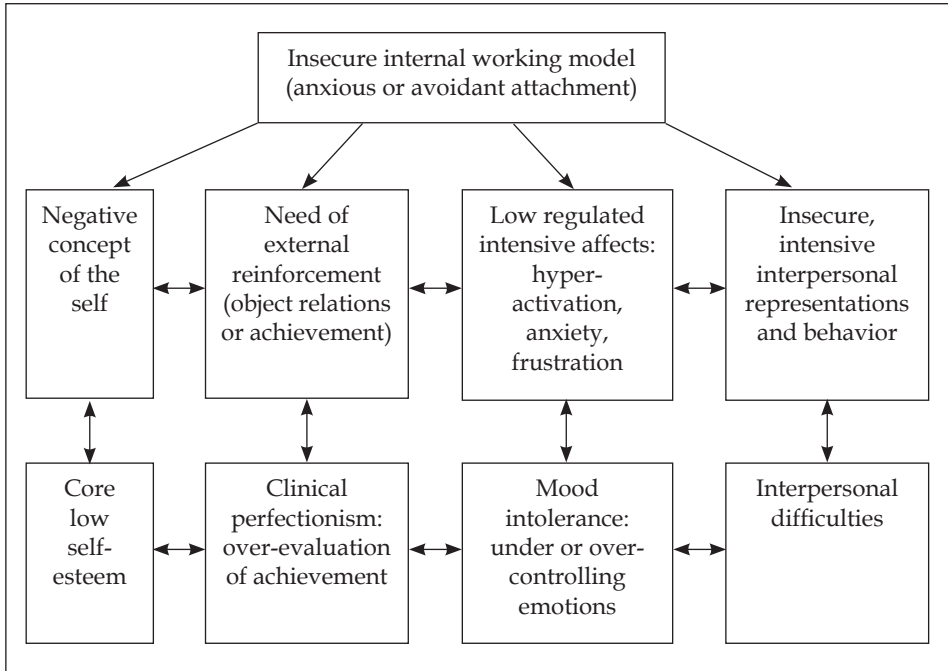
Insecure internal working model (anxious or avoidant attachment)

Negative concept of the self

Need of external reinforcement (object relations or achievement)

Low regulated intensive affects: hyperactivation, anxiety, frustration

Insecure, intensive interpersonal representations and behavior

Core low self-esteem

Clinical perfectionism: over-evaluation of achievement

Mood intolerance: under or over-controlling emotions

Interpersonal difficulties